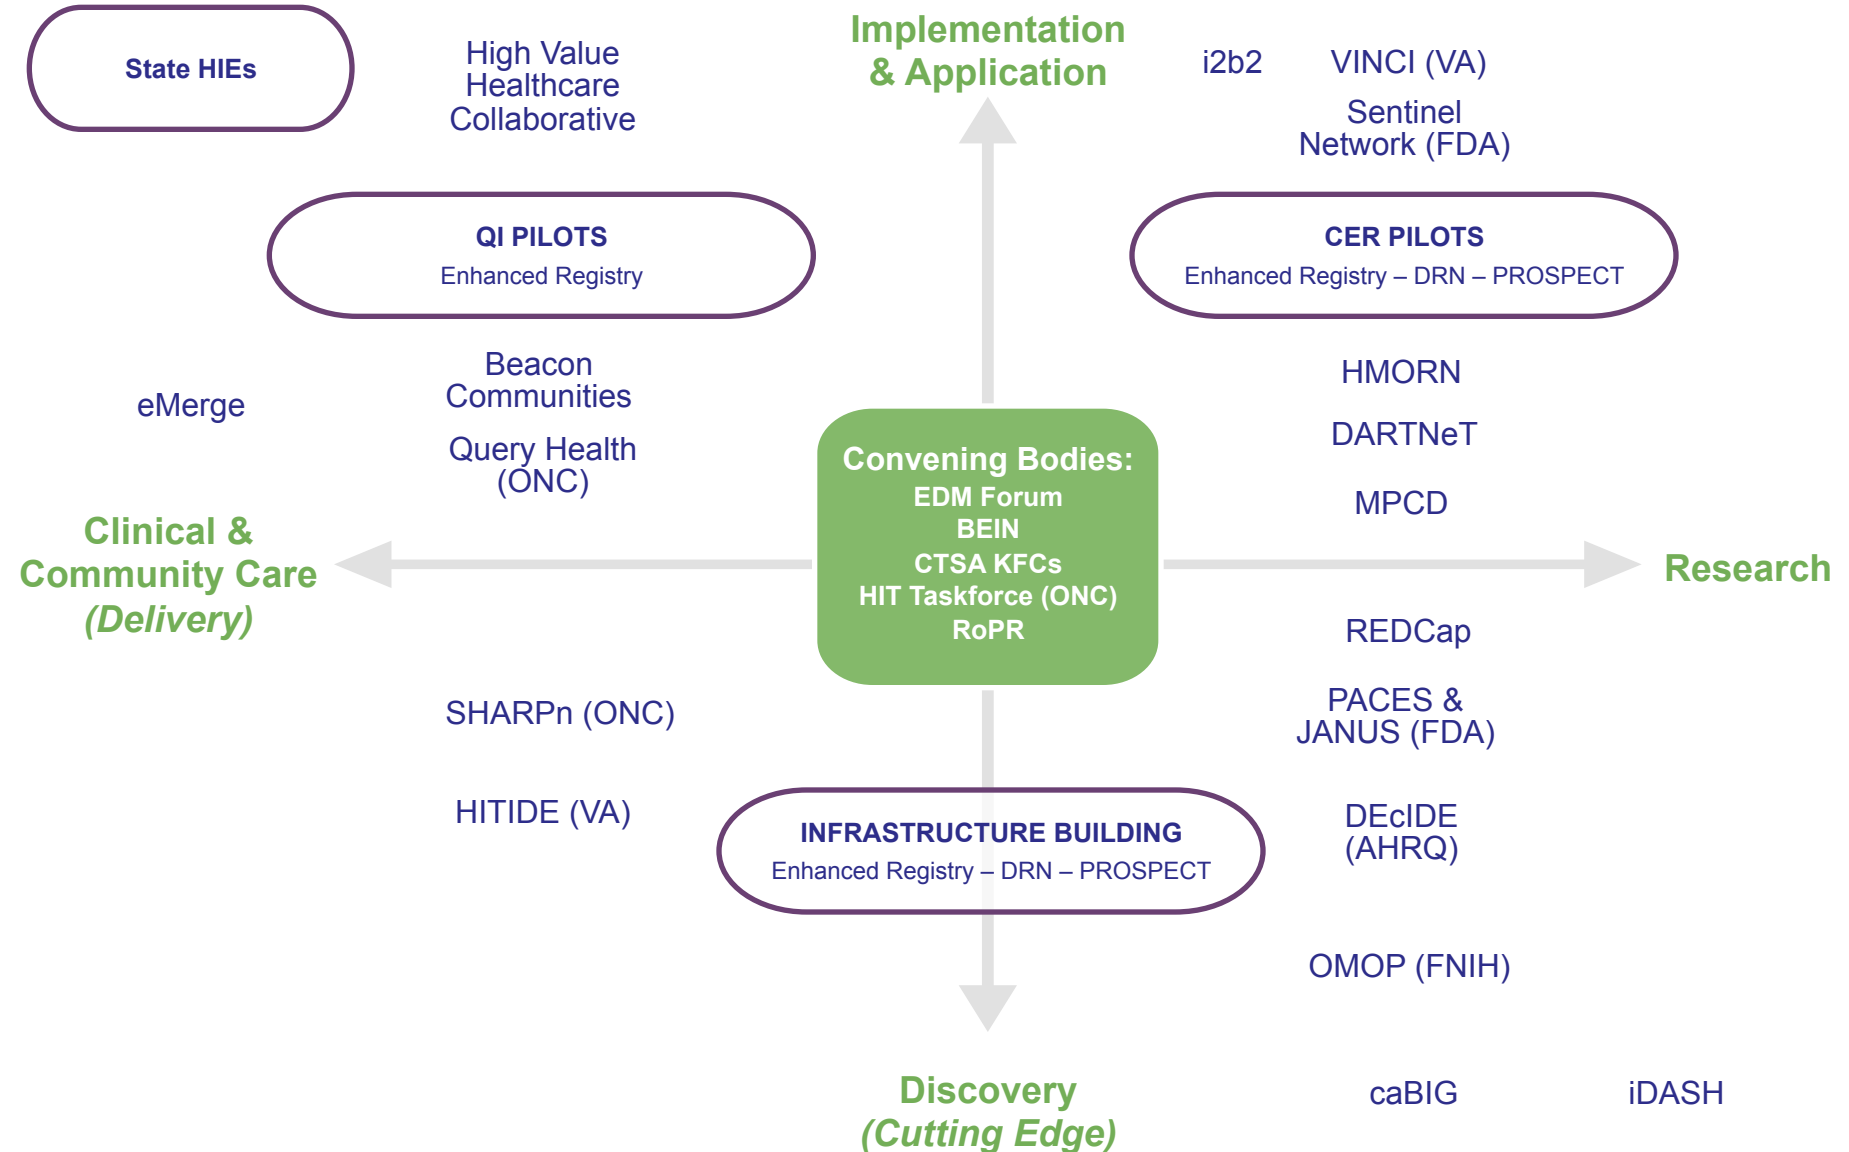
State HIEs

High Value Healthcare Collaborative

Implementation & Application

i2b2

VINCI (VA)

Sentinel Network (FDA)

QI PILOTS
Enhanced Registry

CER PILOTS
Enhanced Registry – DRN – PROSPECT

Beacon Communities

eMerge

Query Health (ONC)

HMORN

DARTNeT

MPCD

Convening Bodies:
EDM Forum
BEIN
CTSA KFCs
HIT Taskforce (ONC)
RoPR

Clinical & Community Care (Delivery)

Research

REDCap

SHARPn (ONC)

PACES & JANUS (FDA)

HITIDE (VA)

INFRASTRUCTURE BUILDING
Enhanced Registry – DRN – PROSPECT

DEcIDE (AHRQ)

OMOP (FNIH)

Discovery (Cutting Edge)

caBIG

iDASH